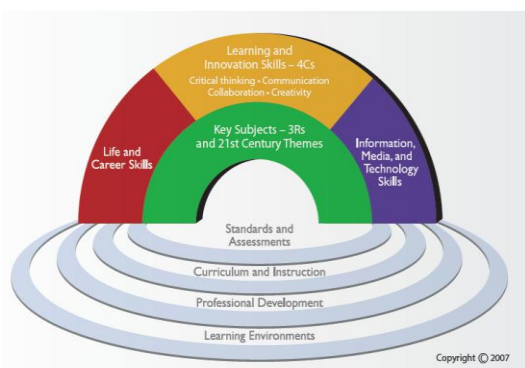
Learning and Innovation Skills – 4Cs
Critical thinking • Communication
Collaboration • Creativity

Life and Career Skills

Key Subjects – 3Rs and 21st Century Themes

Information, Media, and Technology Skills

Standards and Assessments

Curriculum and Instruction

Professional Development

Learning Environments

Copyright © 2007